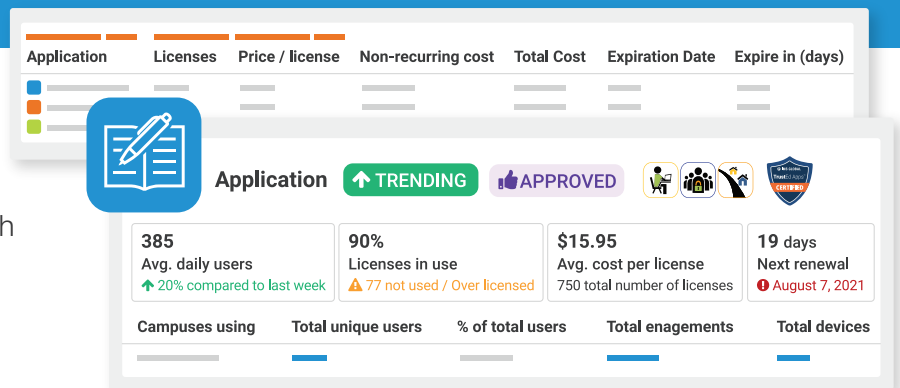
| Application | Licenses | Price / license | Non-recurring cost | Total Cost | Expiration Date | Expire in (days) |
|---|---|---|---|---|---|---|

h

Application TRENDING APPROVED

CERTIFIED

385
Avg. daily users
20% compared to last week

90%
Licenses in use
77 not used / Over licensed

$15.95
Avg. cost per license
750 total number of licenses

19 days
Next renewal
August 7, 2021

| Campuses using | Total unique users | % of total users | Total enagements | Total devices |
|---|---|---|---|---|